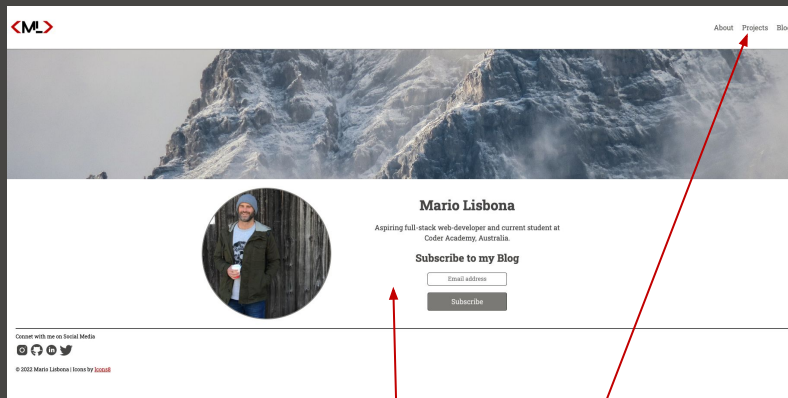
<ML>

About Projects Blo

Mario Lisbona

Aspiring full-stack web-developer and current student at Coder Academy, Australia.

Subscribe to my Blog

Email address

Subscribe

Connet with me on Social Media

© 2022 Mario Lisbona | Icons by Icons8